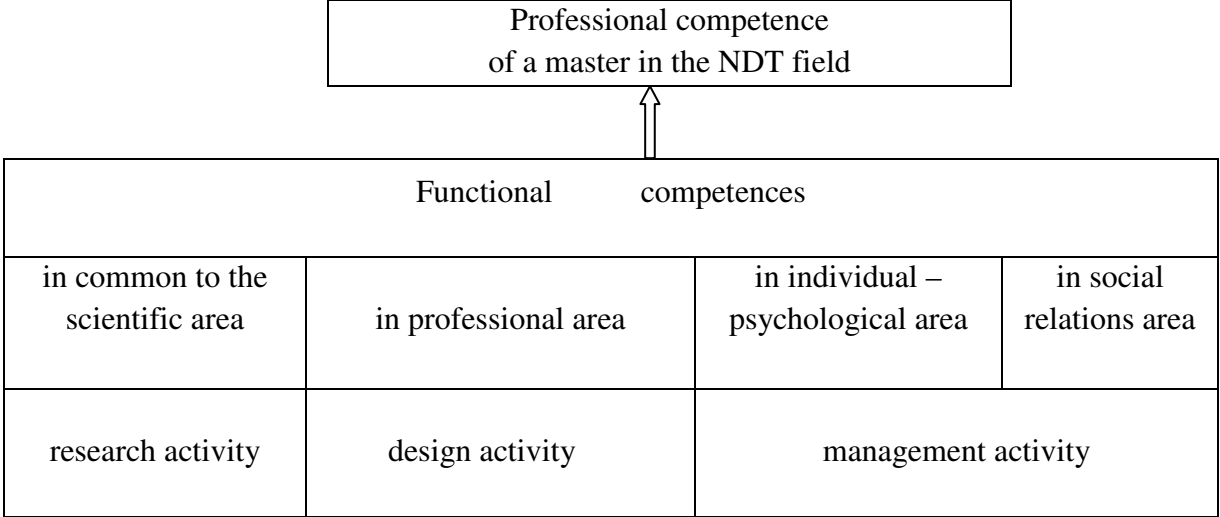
Professional competence of a master in the NDT field

Functional competences

| in common to the scientific area | in professional area | in individual – psychological area | in social relations area |
|---|---|---|---|
| research activity | design activity | management activity | |